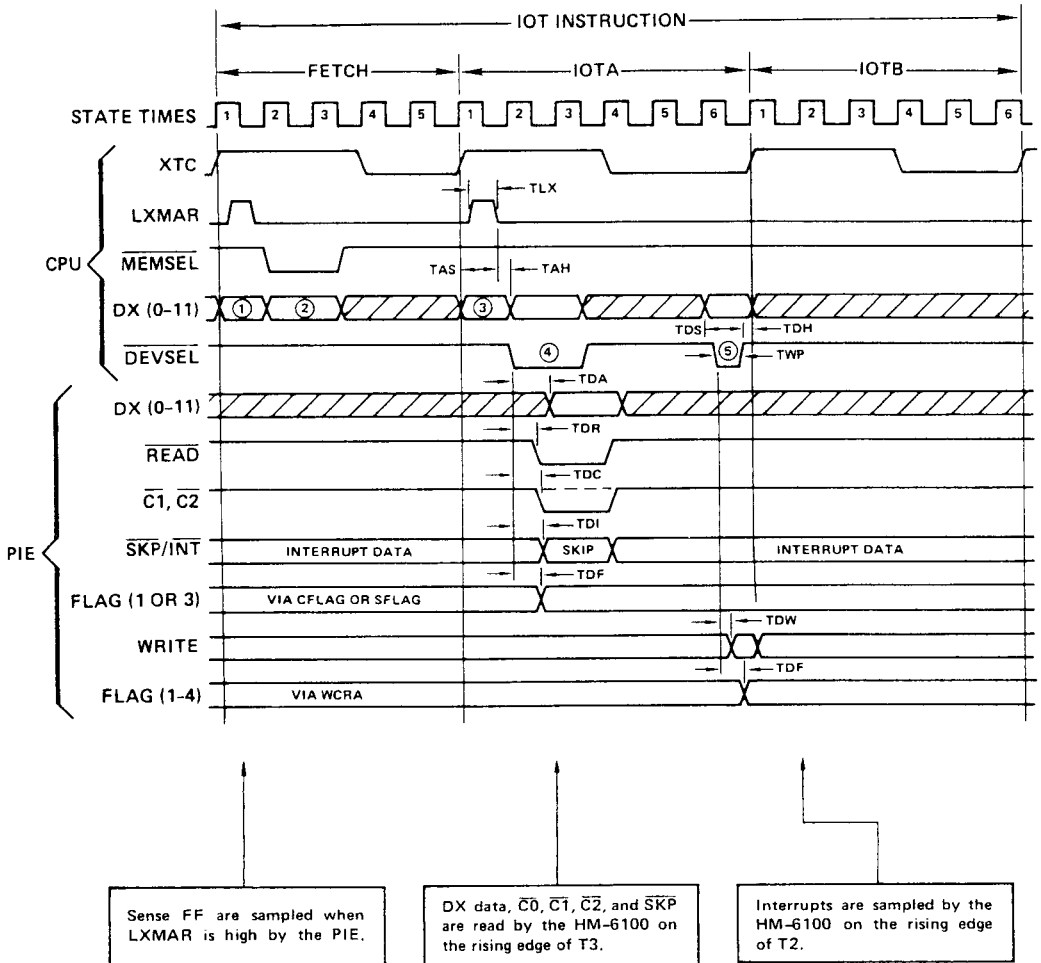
IOT INSTRUCTION

FETCH

IOTA

IOTB

STATE TIMES 1 2 3 4 5 1 2 3 4 5 6 1 2 3 4 5 6

XTC

TLX

LXMAR

CPU

$\overline{MEMSEL}$

TAS

TAH

DX (0-11) ① ② ③

TDS

TDH

$\overline{DEVSEL}$ ④ ⑤

TWP

TDA

DX (0-11)

TDR

$\overline{READ}$

TDC

$\overline{C1}$, C2

TDI

PIE

$\overline{SKP}/\overline{INT}$ INTERRUPT DATA SKIP INTERRUPT DATA

TDF

FLAG (1 OR 3) VIA CFLAG OR SFLAG

TDW

WRITE

TDF

FLAG (1-4) VIA WCRA

Sense FF are sampled when LXMAR is high by the PIE.

DX data, $\overline{C0}$, $\overline{C1}$, $\overline{C2}$, and $\overline{SKP}$ are read by the HM-6100 on the rising edge of T3.

Interrupts are sampled by the HM-6100 on the rising edge of T2.